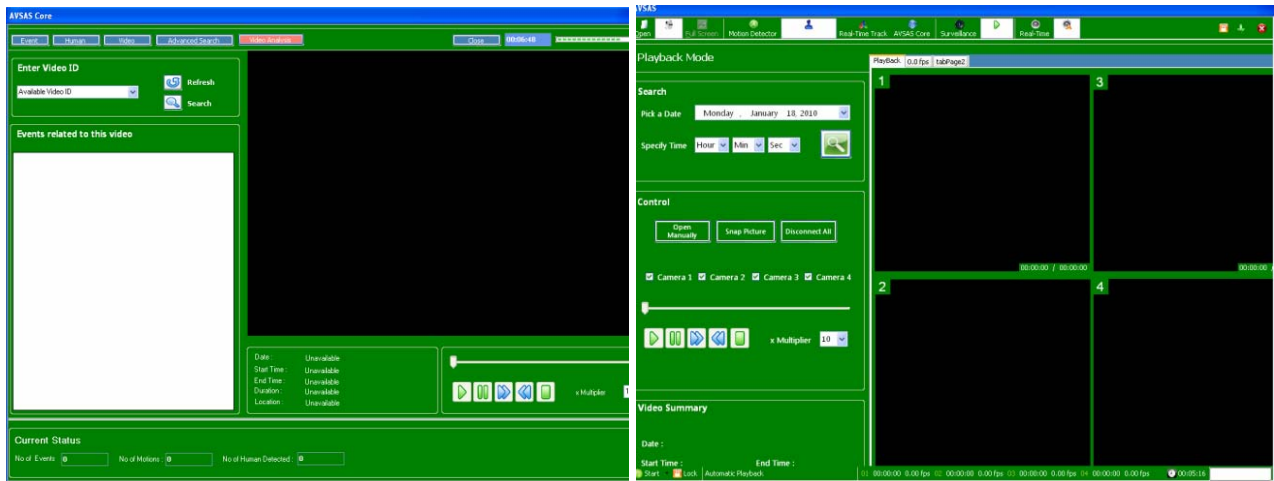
AVSAS Core

Event Human Video Advanced Search Video Analysis Close 00:06:48

Enter Video ID

Available Video ID

Refresh

Search

Events related to this video

Date : Unavailable
Start Time : Unavailable
End Time : Unavailable
Duration : Unavailable
Location : Unavailable

x Multiplier 1

Current Status

No of Events 0 No of Motions 0 No of Human Detected : 0

AVSAS

Open Full Screen Motion Detector Real-Time Track AVSAS Core Surveillance Real-Time

Playback Mode

PlayBack 0.0 fps tabPage2

Search

Pick a Date Monday , January 18, 2010

Specify Time Hour Min Sec

Control

Open Manually Snap Picture Disconnect All

Camera 1 Camera 2 Camera 3 Camera 4

x Multiplier 10

Video Summary

Date :

Start Time : End Time :

1 3 2 4

00:00:00 / 00:00:00 00:00:00

Start Lock Automatic Playback 01 00:00:00 0.00 fps 02 00:00:00 0.00 fps 03 00:00:00 0.00 fps 04 00:00:00 0.00 fps 00:05:16